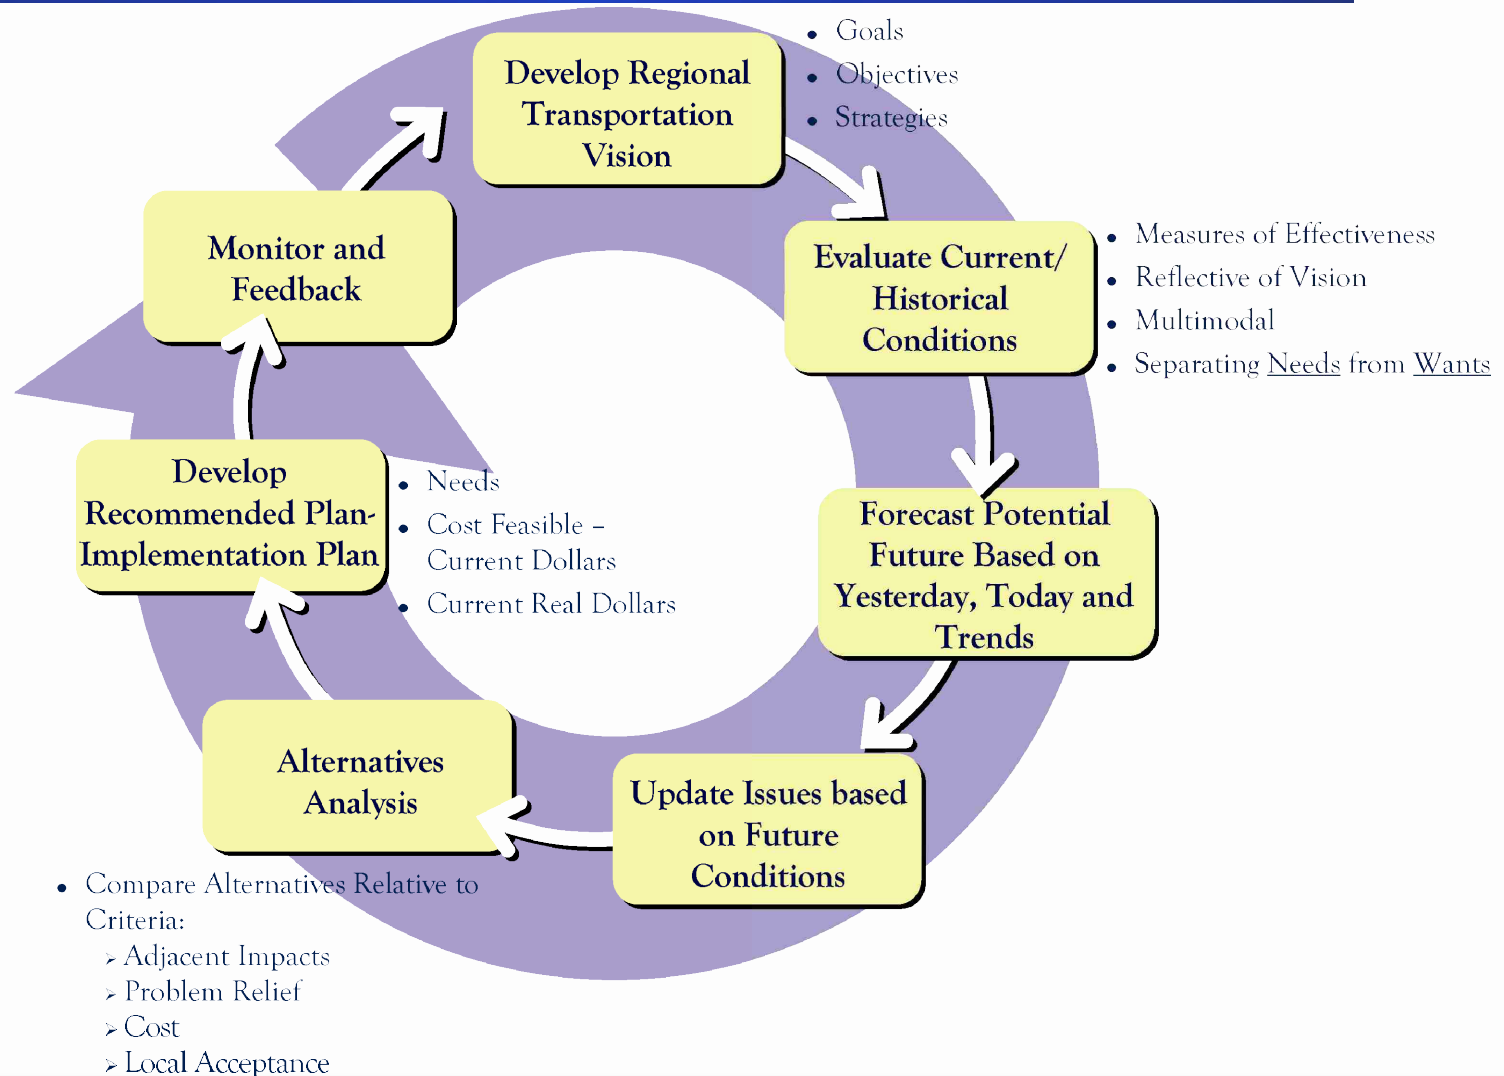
Develop Regional Transportation Vision

- Goals
- Objectives
- Strategies

Evaluate Current/ Historical Conditions

- Measures of Effectiveness
- Reflective of Vision
- Multimodal
- Separating Needs from Wants

Forecast Potential Future Based on Yesterday, Today and Trends

Update Issues based on Future Conditions

Alternatives Analysis

- Compare Alternatives Relative to Criteria:
  - Adjacent Impacts
  - Problem Relief
  - Cost
  - Local Acceptance

Develop Recommended Plan-Implementation Plan

- Needs
- Cost Feasible – Current Dollars
- Current Real Dollars

Monitor and Feedback